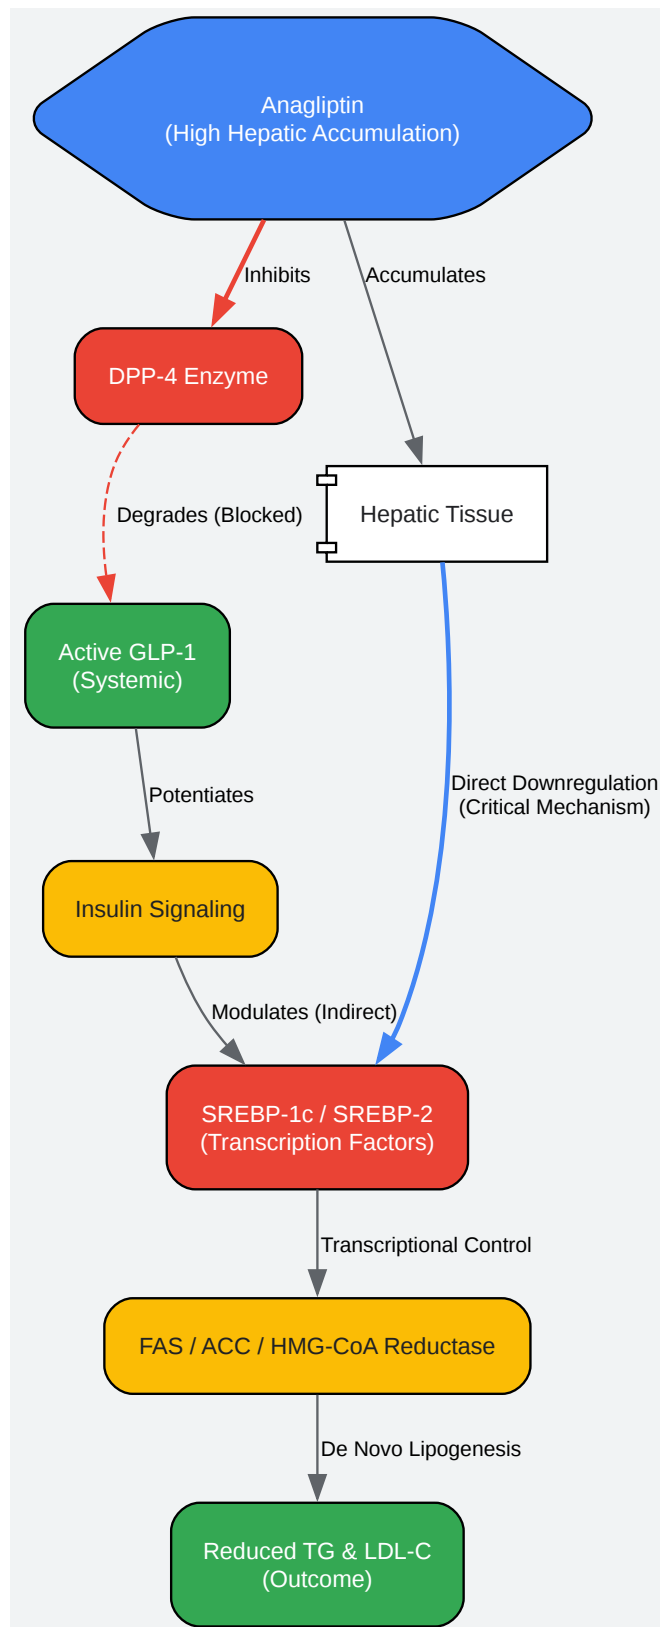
Anagliptin
(High Hepatic Accumulation)

Inhibits

Accumulates

DPP-4 Enzyme

Hepatic Tissue

Degrades (Blocked)

Active GLP-1
(Systemic)

Direct Downregulation
(Critical Mechanism)

Potentiates

Insulin Signaling

Modulates (Indirect)

SREBP-1c / SREBP-2
(Transcription Factors)

Transcriptional Control

FAS / ACC / HMG-CoA Reductase

De Novo Lipogenesis

Reduced TG & LDL-C
(Outcome)